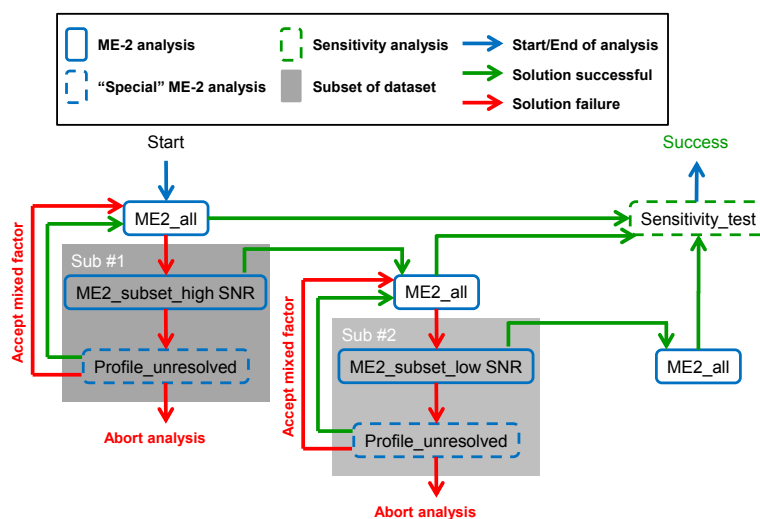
ME-2 analysis
Sensitivity analysis
Start/End of analysis
"Special" ME-2 analysis
Subset of dataset
Solution successful
Solution failure

Start
Success
Accept mixed factor
ME2_all
Sensitivity_test
Sub #1
ME2_subset_high SNR
ME2_all
Accept mixed factor
Profile_unresolved
Sub #2
ME2_subset_low SNR
ME2_all
Abort analysis
Profile_unresolved
Abort analysis